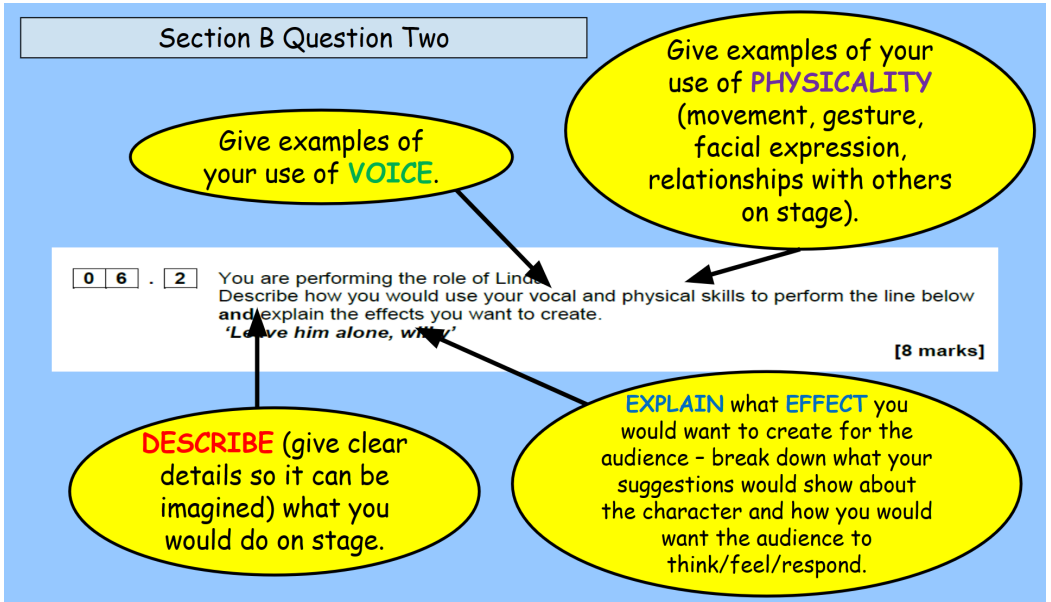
Section B Question Two

Give examples of your use of VOICE.

Give examples of your use of PHYSICALITY (movement, gesture, facial expression, relationships with others on stage).

0 6 . 2 You are performing the role of Lind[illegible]
Describe how you would use your vocal and physical skills to perform the line below and explain the effects you want to create.
'Le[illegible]ve him alone, w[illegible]'

[8 marks]

DESCRIBE (give clear details so it can be imagined) what you would do on stage.

EXPLAIN what EFFECT you would want to create for the audience – break down what your suggestions would show about the character and how you would want the audience to think/feel/respond.